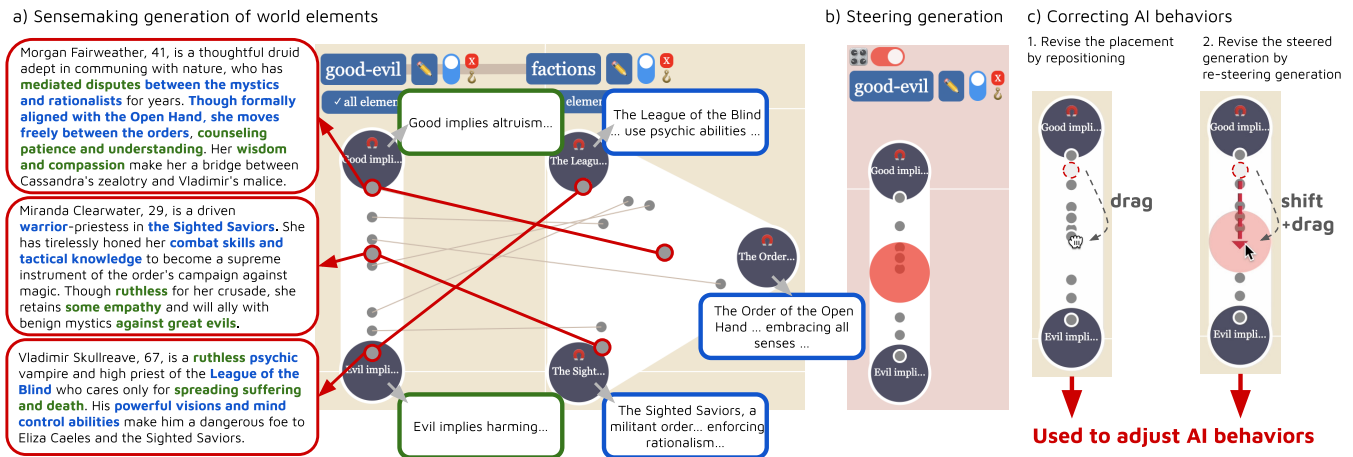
a) Sensemaking generation of world elements

Morgan Fairweather, 41, is a thoughtful druid adept in communing with nature, who has mediated disputes between the mystics and rationalists for years. Though formally aligned with the Open Hand, she moves freely between the orders, counseling patience and understanding. Her wisdom and compassion make her a bridge between Cassandra's zealotry and Vladimir's malice.

Miranda Clearwater, 29, is a driven warrior-priestess in the Sighted Saviors. She has tirelessly honed her combat skills and tactical knowledge to become a supreme instrument of the order's campaign against magic. Though ruthless for her crusade, she retains some empathy and will ally with benign mystics against great evils.

Vladimir Skullreave, 67, is a ruthless psychic vampire and high priest of the League of the Blind who cares only for spreading suffering and death. His powerful visions and mind control abilities make him a dangerous foe to Eliza Caeles and the Sighted Saviors.

good-evil

factions

✓ all elemen

elemen

Good implies altruism...

The League of the Blind ... use psychic abilities ...

Good impli...

The League...

The Order...

The Order of the Open Hand ... embracing all senses ...

Evil impli...

The Sight...

Evil implies harming...

The Sighted Saviors, a militant order... enforcing rationalism...

b) Steering generation

good-evil

Good impli...

Evil impli...

c) Correcting AI behaviors

1. Revise the placement by repositioning

2. Revise the steered generation by re-steering generation

Good impli...

drag

Evil impli...

Good impli...

shift +drag

Evil impli...

Used to adjust AI behaviors